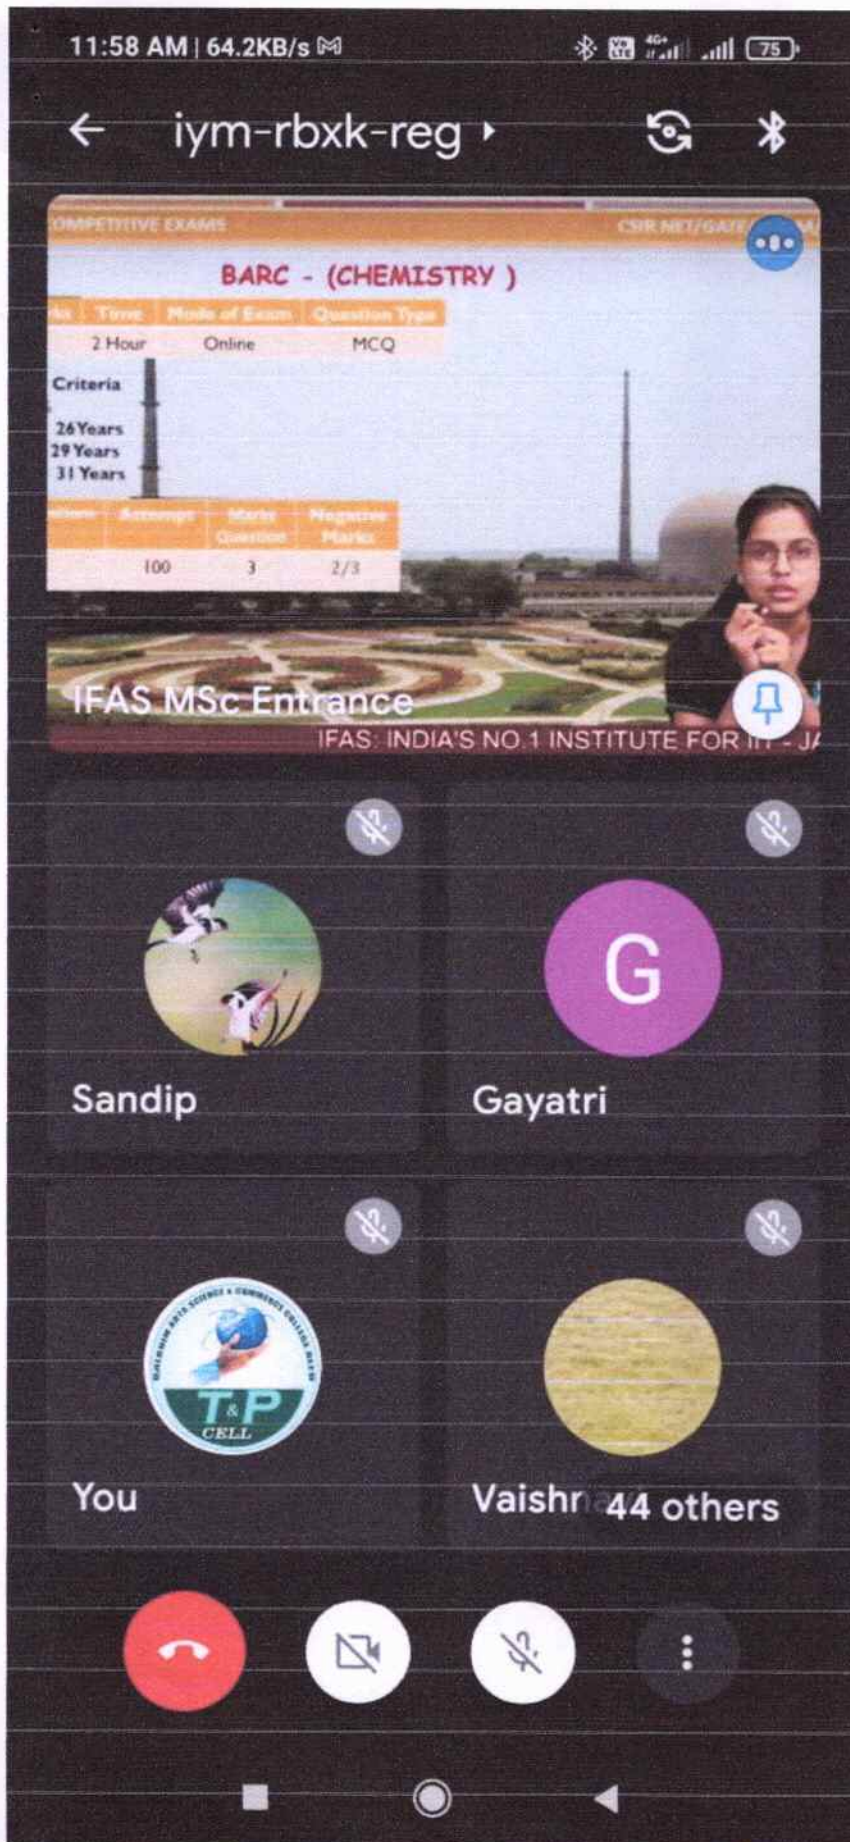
11:58 AM | 64.2KB/s

75

iym-rbxk-reg

COMPETITIVE EXAMS

CSIR NET/GATE

BARC - (CHEMISTRY )

| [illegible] | Time | Mode of Exam | Question Type |
|---|---|---|---|
| | 2 Hour | Online | MCQ |

Criteria

26 Years
29 Years
31 Years

| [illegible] | Attempt | Marks Question | Negative Marks |
|---|---|---|---|
| | 100 | 3 | 2/3 |

IFAS MSc Entrance

IFAS: INDIA'S NO.1 INSTITUTE FOR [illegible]

Sandip

G

Gayatri

T&P CELL

You

Vaishr

44 others